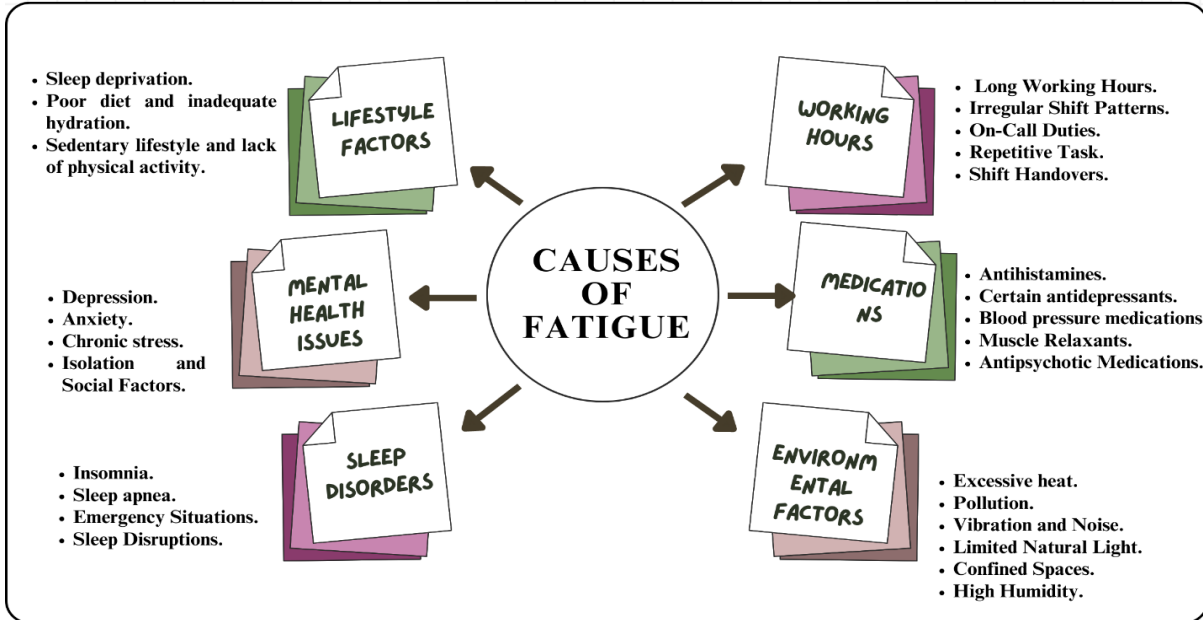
CAUSES OF FATIGUE

LIFESTYLE FACTORS

• Sleep deprivation.
• Poor diet and inadequate hydration.
• Sedentary lifestyle and lack of physical activity.

WORKING HOURS

• Long Working Hours.
• Irregular Shift Patterns.
• On-Call Duties.
• Repetitive Task.
• Shift Handovers.

MENTAL HEALTH ISSUES

• Depression.
• Anxiety.
• Chronic stress.
• Isolation and Social Factors.

MEDICATIO NS

• Antihistamines.
• Certain antidepressants.
• Blood pressure medications
• Muscle Relaxants.
• Antipsychotic Medications.

SLEEP DISORDERS

• Insomnia.
• Sleep apnea.
• Emergency Situations.
• Sleep Disruptions.

ENVIRONM ENTAL FACTORS

• Excessive heat.
• Pollution.
• Vibration and Noise.
• Limited Natural Light.
• Confined Spaces.
• High Humidity.